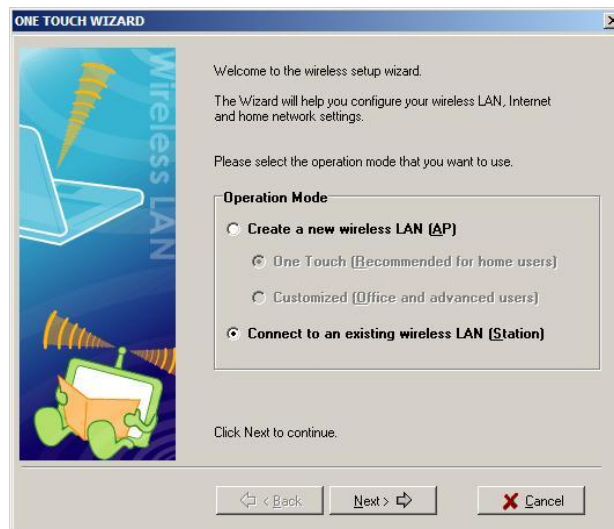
ONE TOUCH WIZARD

Wireless LAN

Welcome to the wireless setup wizard.

The Wizard will help you configure your wireless LAN, Internet and home network settings.

Please select the operation mode that you want to use.

Operation Mode

Create a new wireless LAN (AP)

One Touch (Recommended for home users)

Customized (Office and advanced users)

Connect to an existing wireless LAN (Station)

Click Next to continue.

< Back

Next >

Cancel